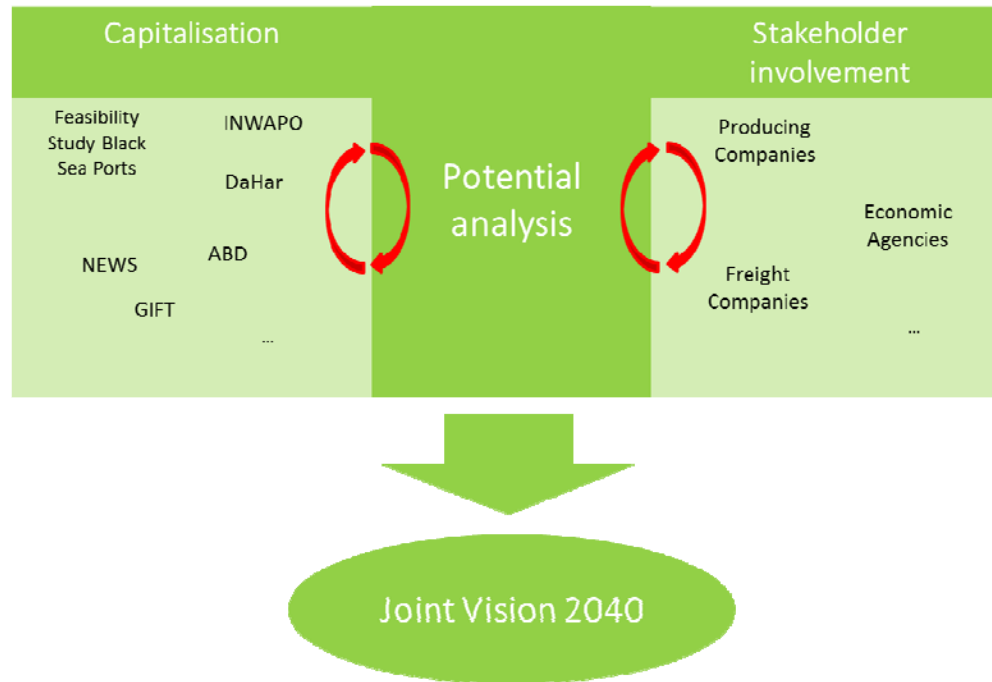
Capitalisation

Stakeholder involvement

Feasibility Study Black Sea Ports

INWAPO

DaHar

NEWS

ABD

GIFT

...

Potential analysis

Producing Companies

Economic Agencies

Freight Companies

...

Joint Vision 2040